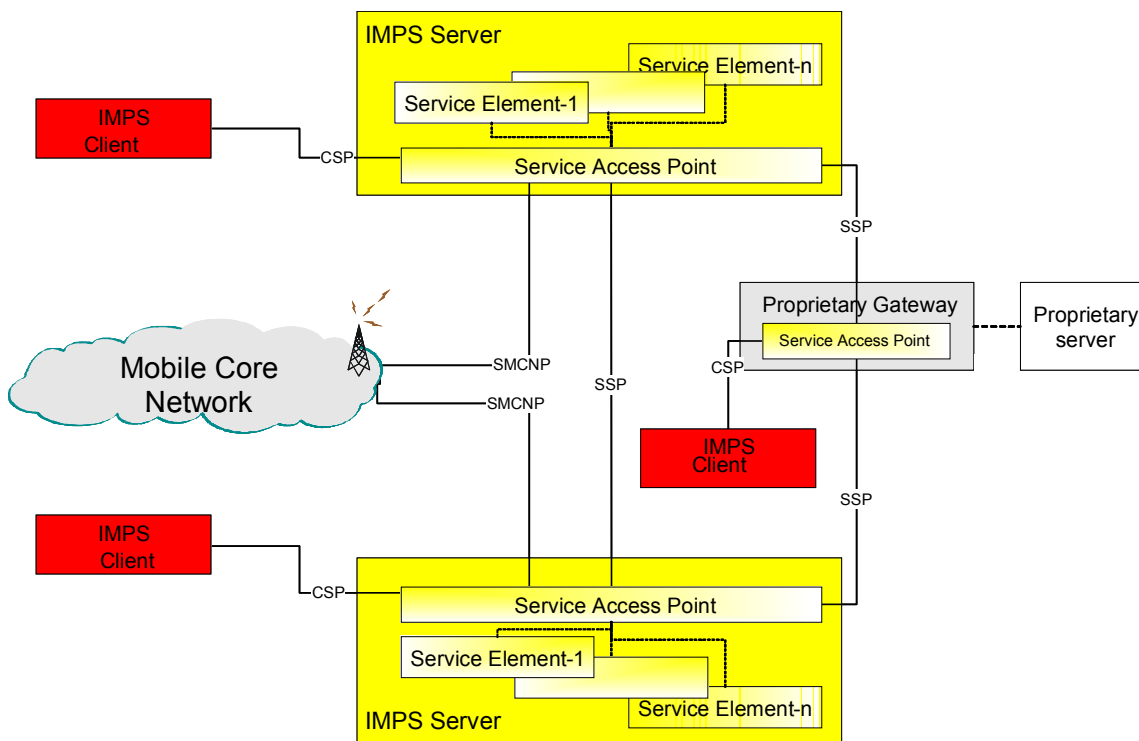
IMPS Server

Service Element-n

Service Element-1

IMPS Client

CSP

Service Access Point

SSP

Proprietary Gateway

Service Access Point

Proprietary server

CSP

Mobile Core Network

SMCNP

SMCNP

SSP

IMPS Client

SSP

IMPS Client

CSP

Service Access Point

Service Element-1

Service Element-n

IMPS Server